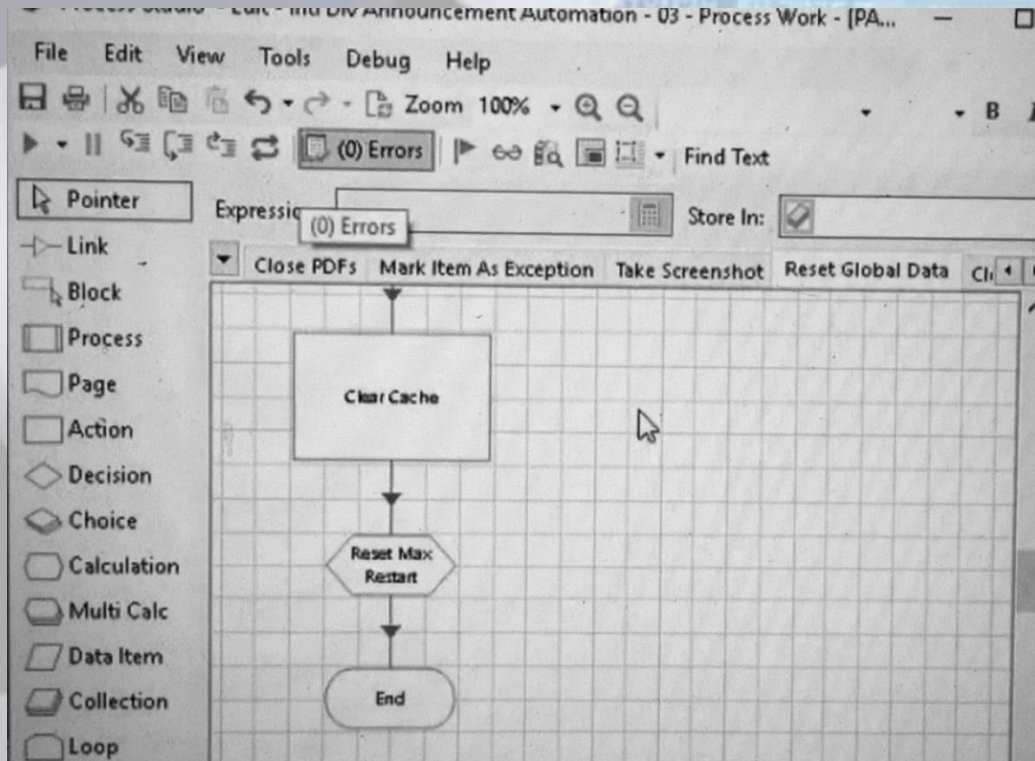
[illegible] - Intl Div Announcement Automation - 03 - Process Work - [PA...

File Edit View Tools Debug Help

Zoom 100%

(0) Errors Find Text

B

Pointer

Link

Block

Process

Page

Action

Decision

Choice

Calculation

Multi Calc

Data Item

Collection

Loop

Expressio

(0) Errors

Store In:

Close PDFs Mark Item As Exception Take Screenshot Reset Global Data Cl

Clear Cache

Reset Max Restart

End